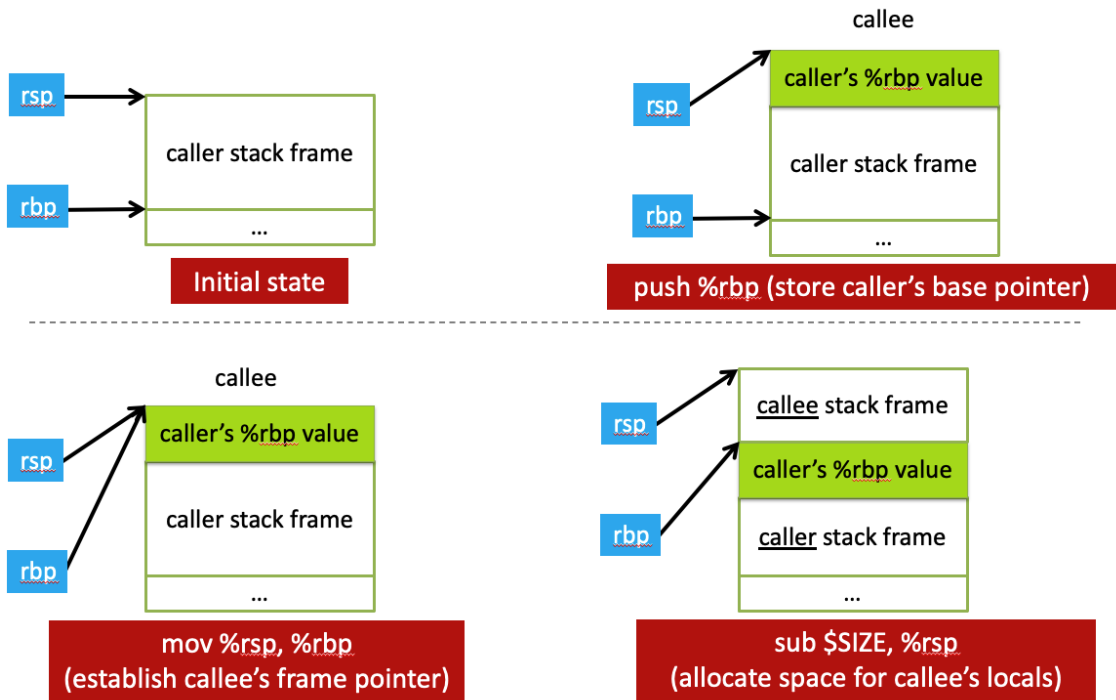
rsp

rbp

caller stack frame

...

Initial state

callee

rsp

rbp

caller's %rbp value

caller stack frame

...

push %rbp (store caller's base pointer)

callee

rsp

rbp

caller's %rbp value

caller stack frame

...

mov %rsp, %rbp
(establish callee's frame pointer)

rsp

rbp

callee stack frame

caller's %rbp value

caller stack frame

...

sub $SIZE, %rsp
(allocate space for callee's locals)